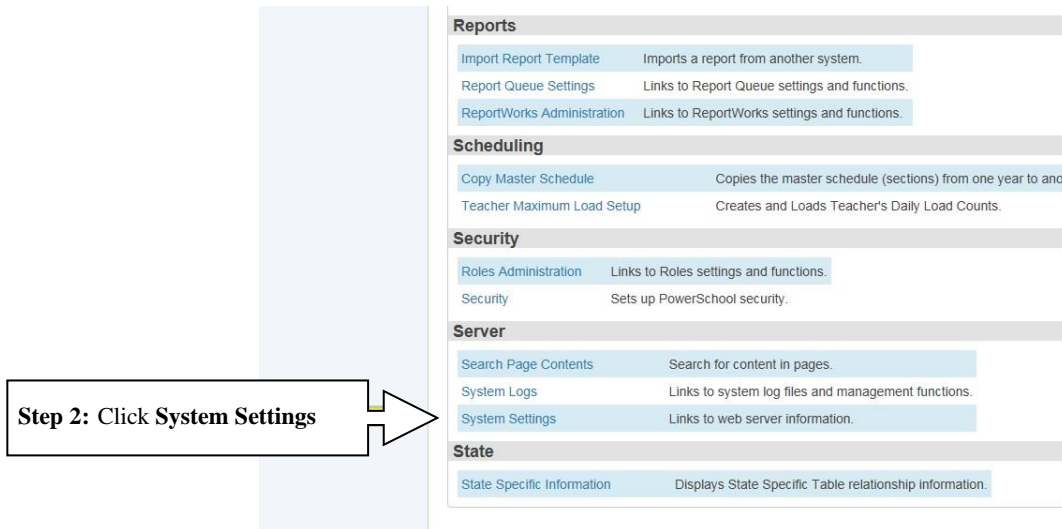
**Reports**

| | |
|---|---|
| Import Report Template | Imports a report from another system. |
| Report Queue Settings | Links to Report Queue settings and functions. |
| ReportWorks Administration | Links to ReportWorks settings and functions. |

**Scheduling**

| | |
|---|---|
| Copy Master Schedule | Copies the master schedule (sections) from one year to ano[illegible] |
| Teacher Maximum Load Setup | Creates and Loads Teacher's Daily Load Counts. |

**Security**

| | |
|---|---|
| Roles Administration | Links to Roles settings and functions. |
| Security | Sets up PowerSchool security. |

**Server**

| | |
|---|---|
| Search Page Contents | Search for content in pages. |
| System Logs | Links to system log files and management functions. |
| System Settings | Links to web server information. |

**Step 2:** Click **System Settings**

**State**

| | |
|---|---|
| State Specific Information | Displays State Specific Table relationship information. |